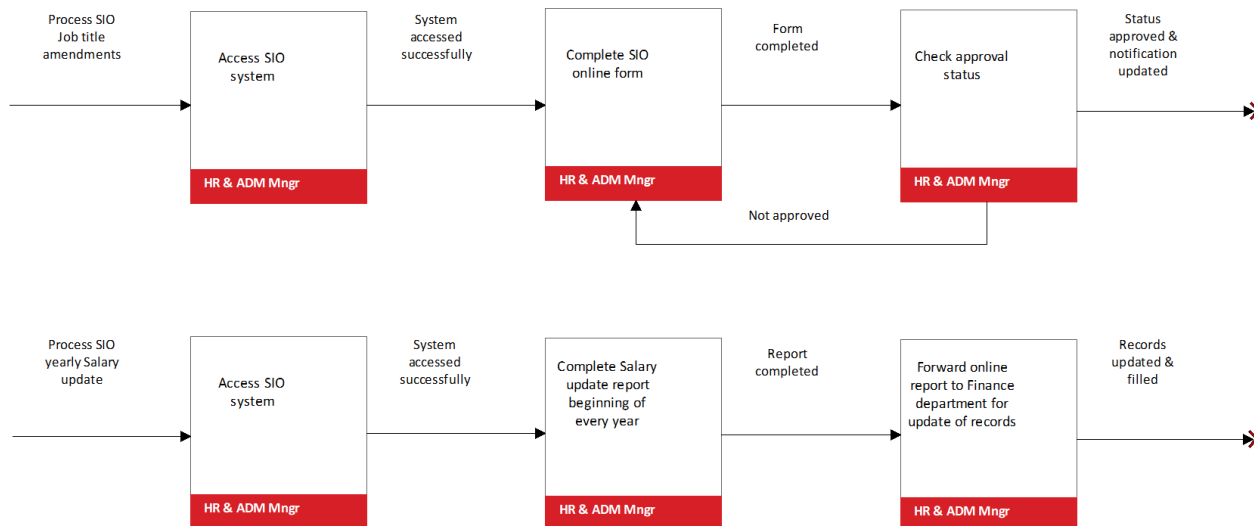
Process SIO Job title amendments

Access SIO system

HR & ADM Mngr

System accessed successfully

Complete SIO online form

HR & ADM Mngr

Form completed

Check approval status

HR & ADM Mngr

Status approved & notification updated

Not approved

Process SIO yearly Salary update

Access SIO system

HR & ADM Mngr

System accessed successfully

Complete Salary update report beginning of every year

HR & ADM Mngr

Report completed

Forward online report to Finance department for update of records

HR & ADM Mngr

Records updated & filled